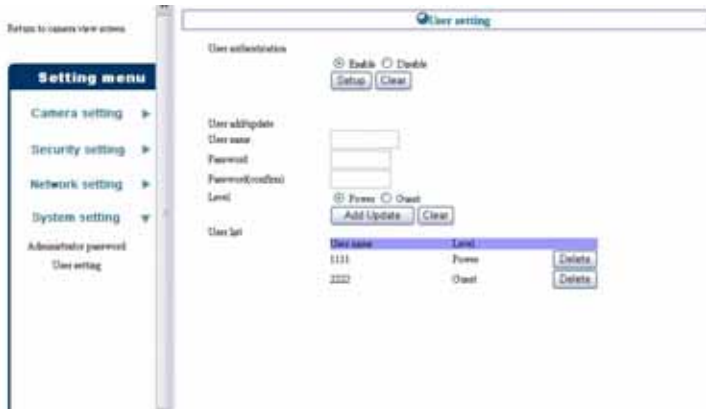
Return to camera view screen

Setting menu

Camera setting ▶

Security setting ▶

Network setting ▶

System setting ▼

Administrator password

User setting

User setting

User authentication

Enable Disable

Setup Clear

User add/update

User name

Password

Password(confirm)

Level

Power Guest

Add Update Clear

User list

| User name | Level | |
|---|---|---|
| 1111 | Power | Delete |
| 2222 | Guest | Delete |